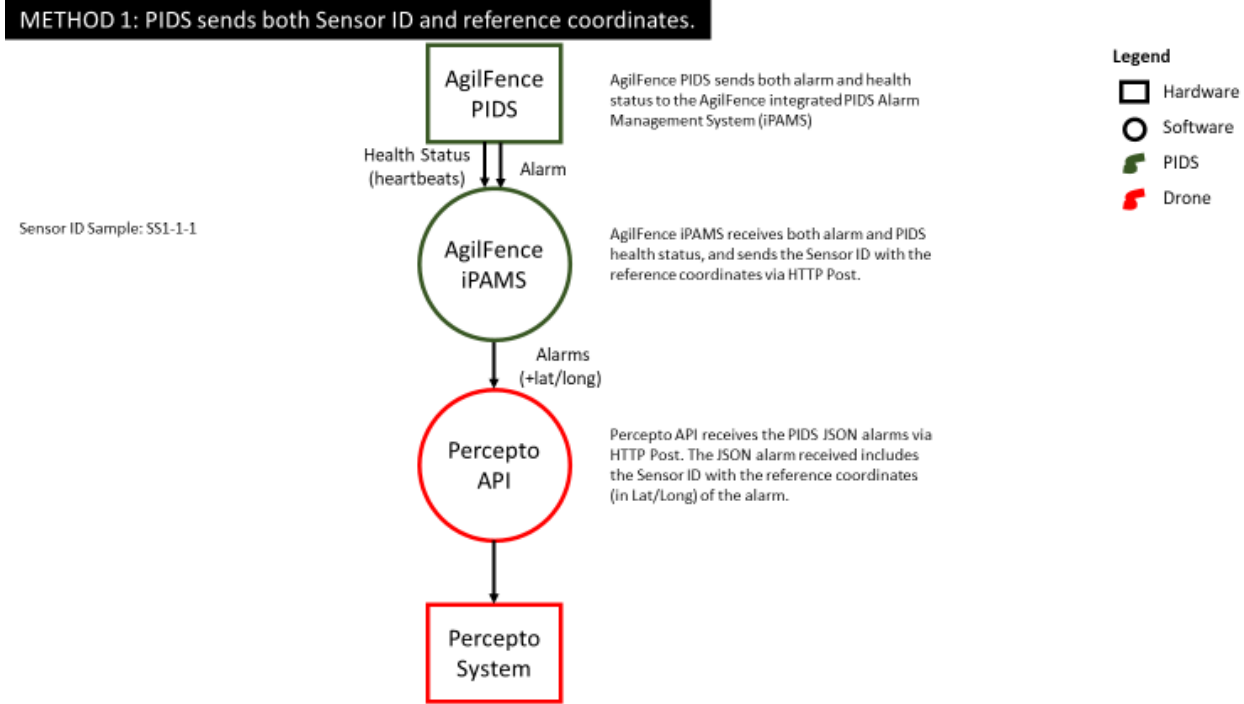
METHOD 1: PIDS sends both Sensor ID and reference coordinates.

AgilFence PIDS

AgilFence PIDS sends both alarm and health status to the AgilFence integrated PIDS Alarm Management System (iPAMS)

Legend
Hardware
Software
PIDS
Drone

Health Status (heartbeats)
Alarm

Sensor ID Sample: SS1-1-1

AgilFence iPAMS

AgilFence iPAMS receives both alarm and PIDS health status, and sends the Sensor ID with the reference coordinates via HTTP Post.

Alarms (+lat/long)

Percepto API

Percepto API receives the PIDS JSON alarms via HTTP Post. The JSON alarm received includes the Sensor ID with the reference coordinates (in Lat/Long) of the alarm.

Percepto System